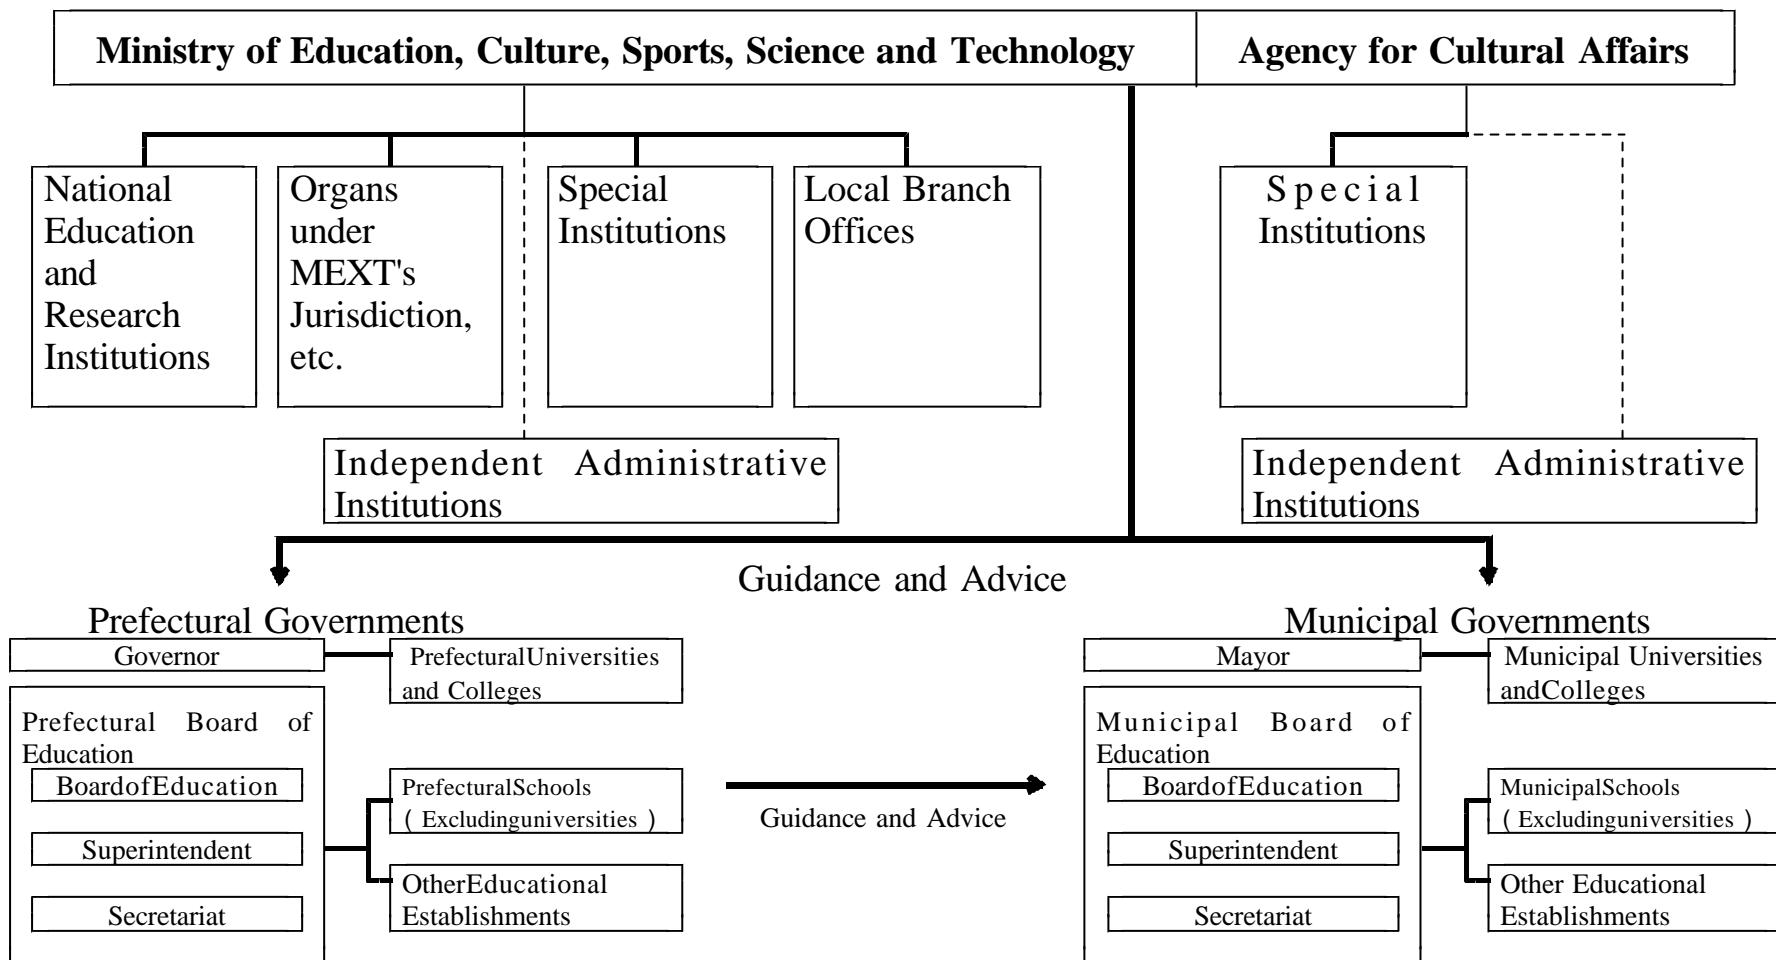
Ministry of Education, Culture, Sports, Science and Technology

Agency for Cultural Affairs

National Education and Research Institutions

Organs under MEXT's Jurisdiction, etc.

Special Institutions

Local Branch Offices

Special Institutions

Independent Administrative Institutions

Independent Administrative Institutions

Guidance and Advice

Prefectural Governments

Governor

PrefecturalUniversities and Colleges

Prefectural Board of Education

BoardofEducation

Superintendent

Secretariat

PrefecturalSchools ( Excludinguniversities )

OtherEducational Establishments

Guidance and Advice

Municipal Governments

Mayor

Municipal Universities andColleges

Municipal Board of Education

BoardofEducation

Superintendent

Secretariat

MunicipalSchools ( Excludinguniversities )

Other Educational Establishments